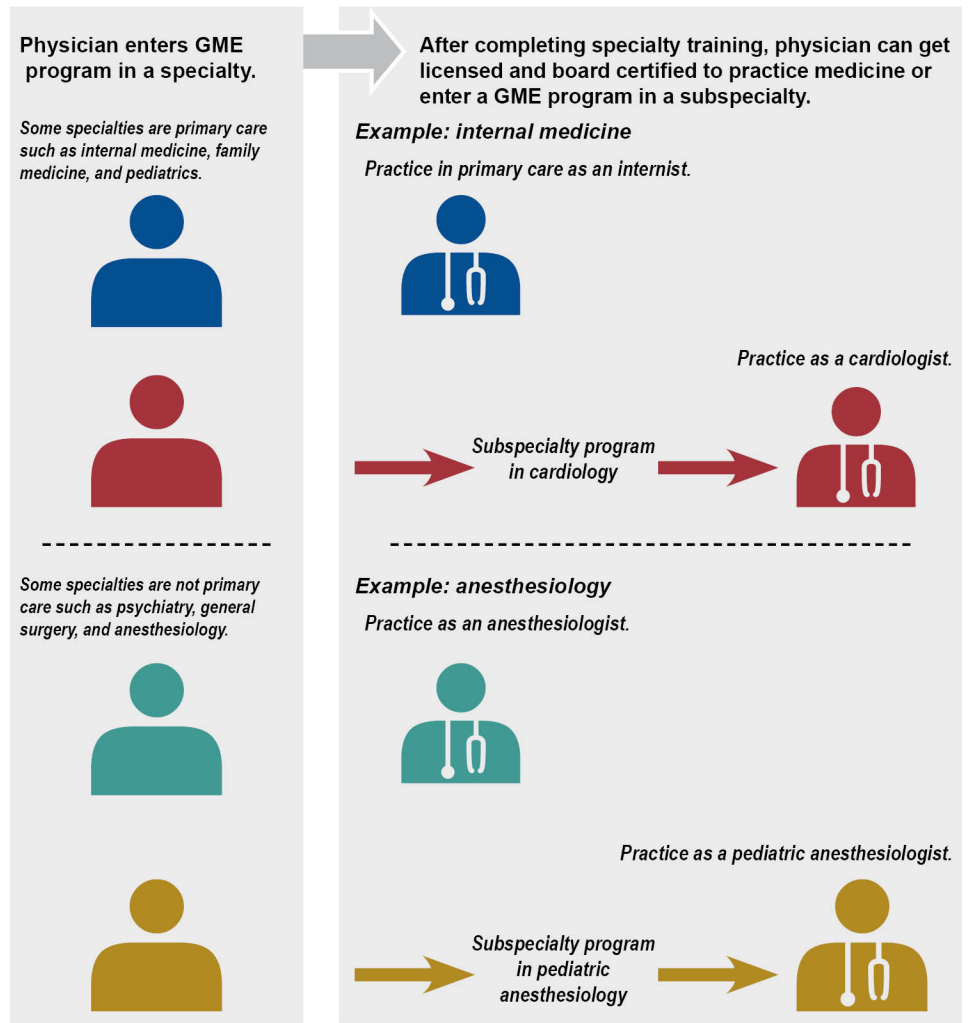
Physician enters GME program in a specialty.

Some specialties are primary care such as internal medicine, family medicine, and pediatrics.

Some specialties are not primary care such as psychiatry, general surgery, and anesthesiology.

After completing specialty training, physician can get licensed and board certified to practice medicine or enter a GME program in a subspecialty.

Example: internal medicine

Practice in primary care as an internist.

Practice as a cardiologist.

Subspecialty program in cardiology

Example: anesthesiology

Practice as an anesthesiologist.

Practice as a pediatric anesthesiologist.

Subspecialty program in pediatric anesthesiology